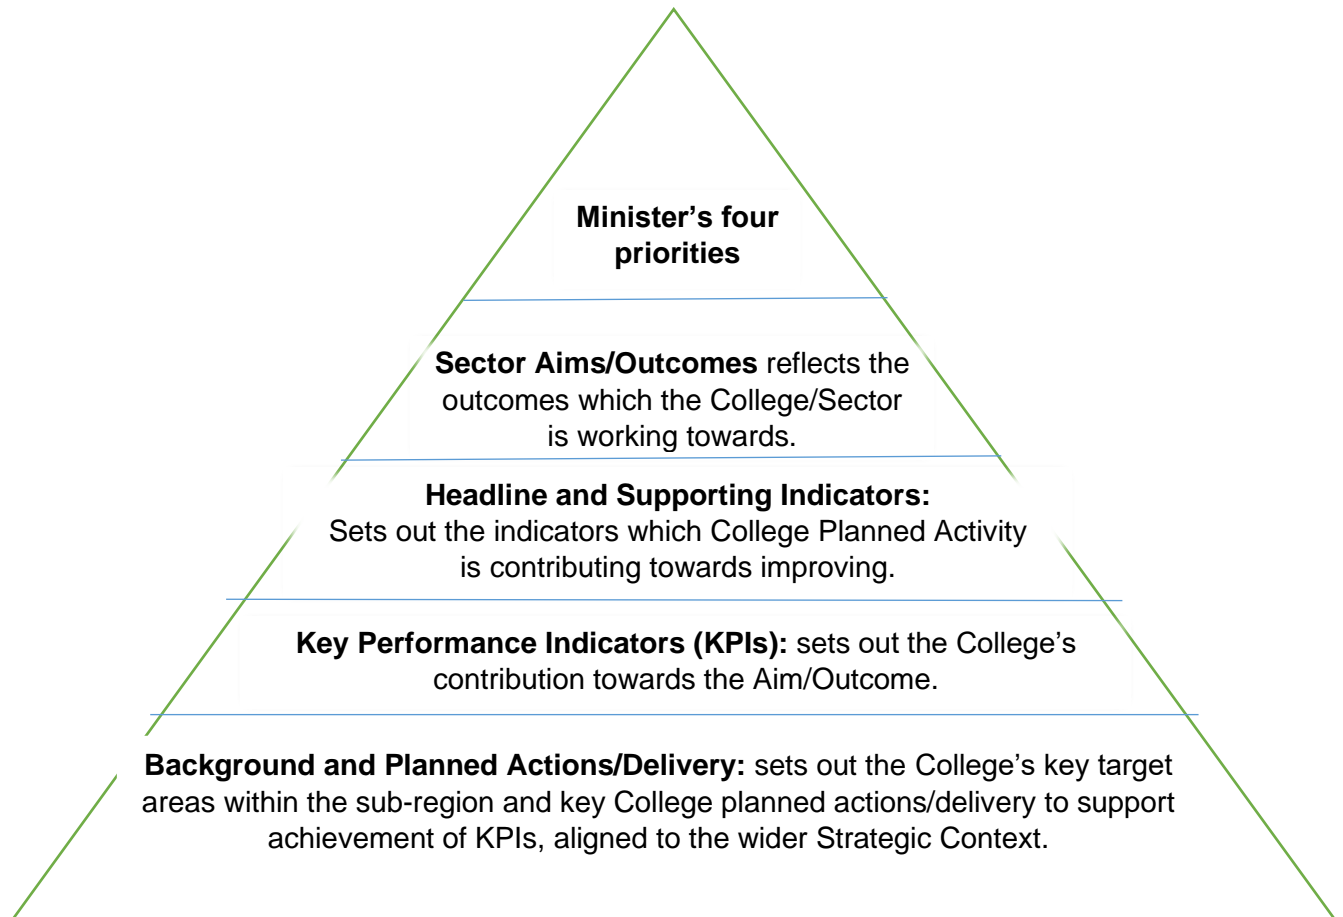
Minister's four priorities

Sector Aims/Outcomes reflects the outcomes which the College/Sector is working towards.

Headline and Supporting Indicators: Sets out the indicators which College Planned Activity is contributing towards improving.

Key Performance Indicators (KPIs): sets out the College's contribution towards the Aim/Outcome.

Background and Planned Actions/Delivery: sets out the College's key target areas within the sub-region and key College planned actions/delivery to support achievement of KPIs, aligned to the wider Strategic Context.